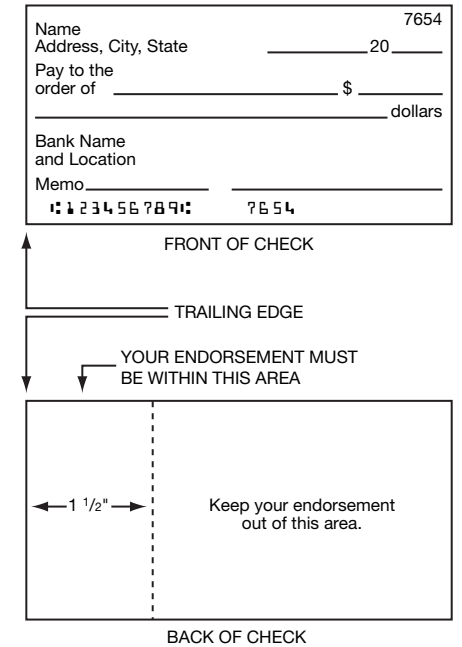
Name
Address, City, State

7654

20

Pay to the order of $

dollars

Bank Name and Location

Memo

⑆123456789⑆ 7654

FRONT OF CHECK

TRAILING EDGE

YOUR ENDORSEMENT MUST BE WITHIN THIS AREA

1 $^1/_2$"

Keep your endorsement out of this area.

BACK OF CHECK